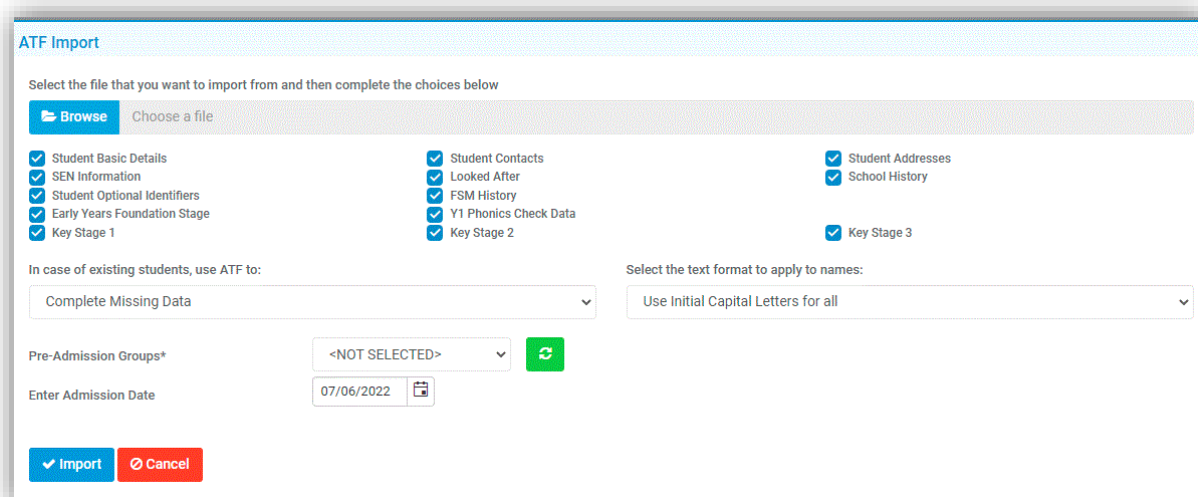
ATF Import

Select the file that you want to import from and then complete the choices below

Browse Choose a file

Student Basic Details
SEN Information
Student Optional Identifiers
Early Years Foundation Stage
Key Stage 1

Student Contacts
Looked After
FSM History
Y1 Phonics Check Data
Key Stage 2

Student Addresses
School History
Key Stage 3

In case of existing students, use ATF to:

Complete Missing Data

Select the text format to apply to names:

Use Initial Capital Letters for all

Pre-Admission Groups*

<NOT SELECTED>

Enter Admission Date

07/06/2022

Import Cancel